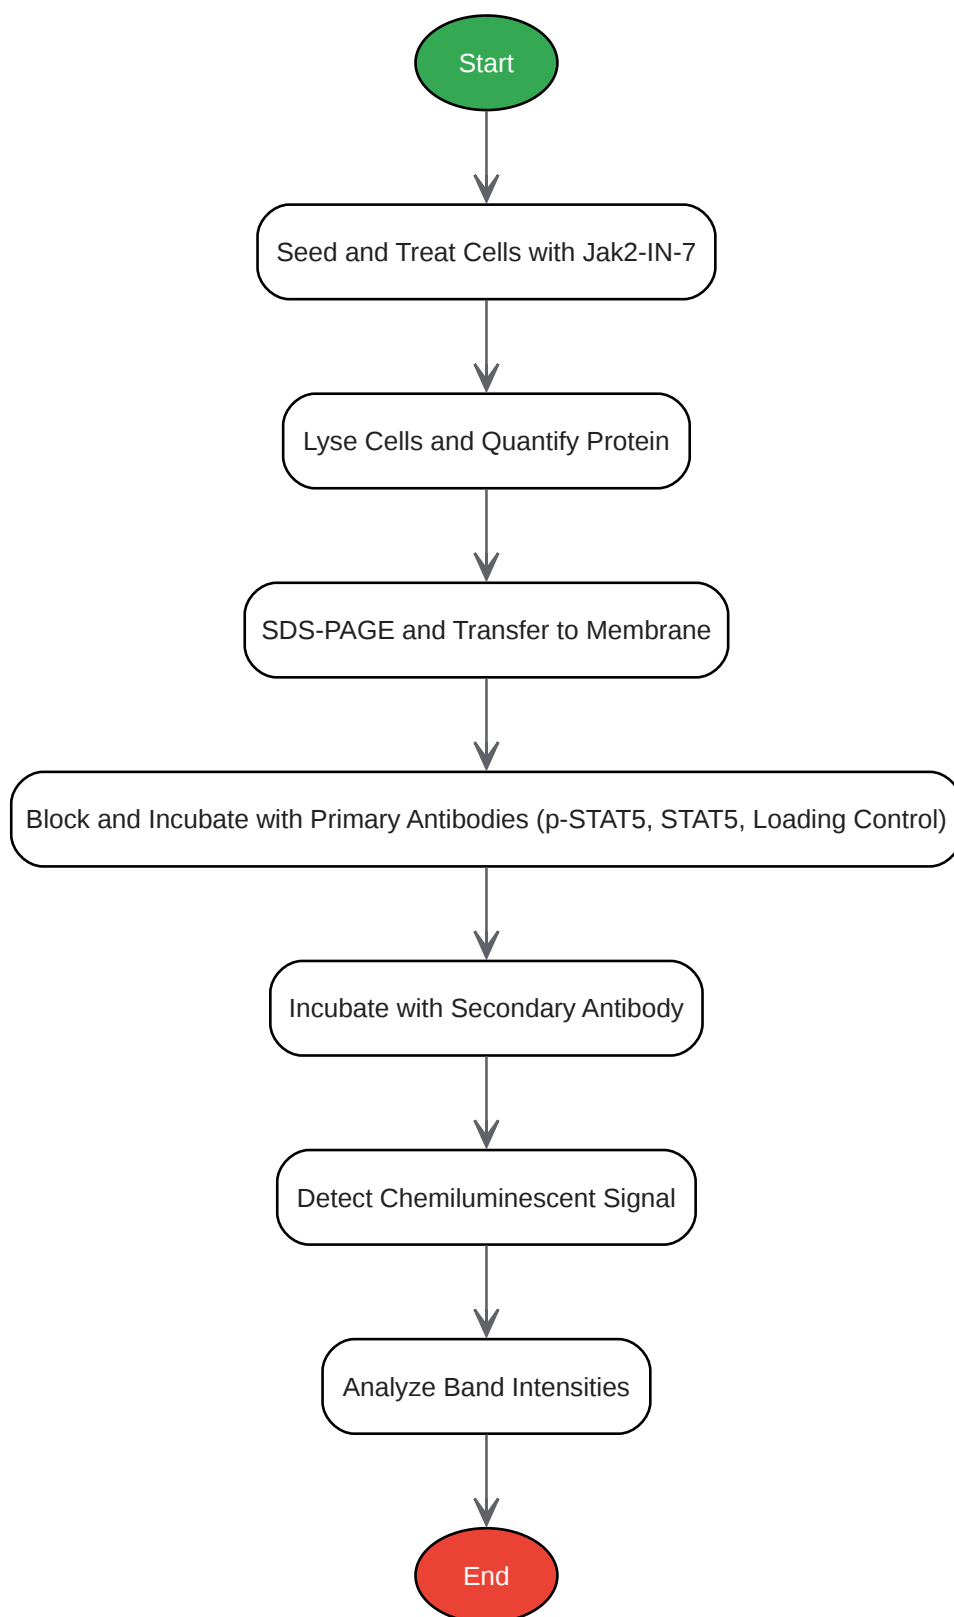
Start

Seed and Treat Cells with Jak2-IN-7

Lyse Cells and Quantify Protein

SDS-PAGE and Transfer to Membrane

Block and Incubate with Primary Antibodies (p-STAT5, STAT5, Loading Control)

Incubate with Secondary Antibody

Detect Chemiluminescent Signal

Analyze Band Intensities

End